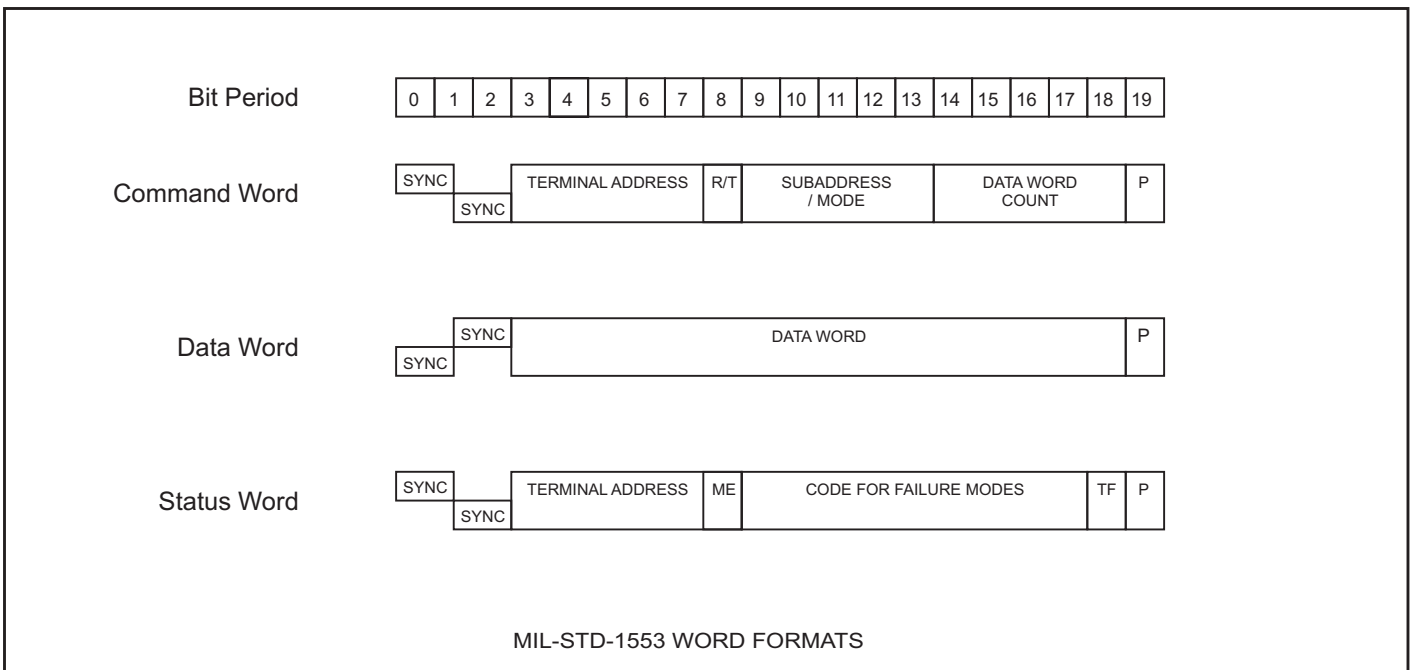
Bit Period

| 0 | 1 | 2 | 3 | 4 | 5 | 6 | 7 | 8 | 9 | 10 | 11 | 12 | 13 | 14 | 15 | 16 | 17 | 18 | 19 |
|---|---|---|---|---|---|---|---|---|---|---|---|---|---|---|---|---|---|---|---|

Command Word

SYNC SYNC TERMINAL ADDRESS R/T SUBADDRESS / MODE DATA WORD COUNT P

Data Word

SYNC SYNC DATA WORD P

Status Word

SYNC SYNC TERMINAL ADDRESS ME CODE FOR FAILURE MODES TF P

MIL-STD-1553 WORD FORMATS